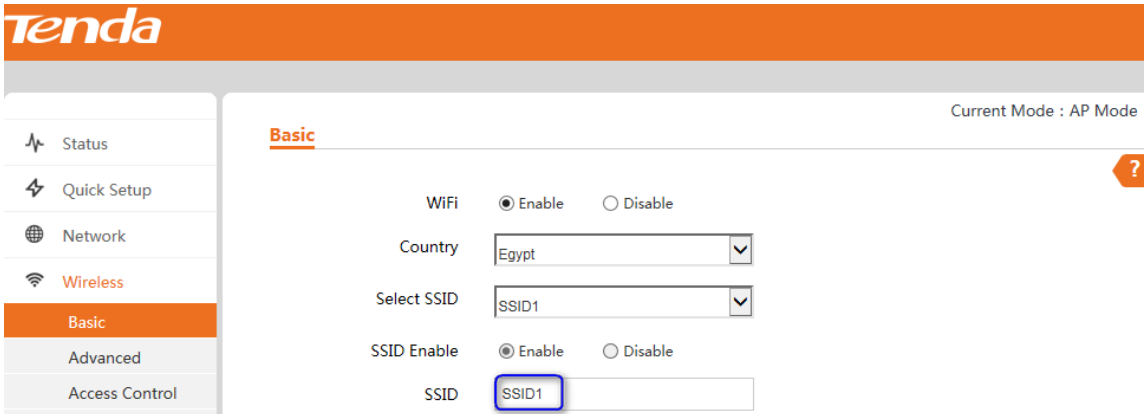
Tenda

Status
Quick Setup
Network
Wireless
Basic
Advanced
Access Control

Current Mode : AP Mode

Basic

?

WiFi Enable Disable

Country Egypt

Select SSID SSID1

SSID Enable Enable Disable

SSID SSID1